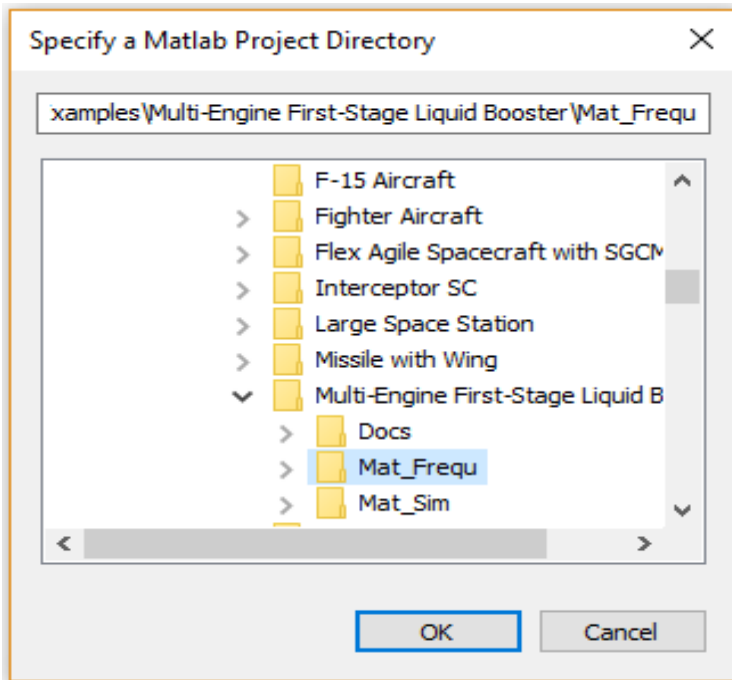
Specify a Matlab Project Directory

xamples\Multi-Engine First-Stage Liquid Booster\Mat_Frequ

F-15 Aircraft
Fighter Aircraft
Flex Agile Spacecraft with SGCM
Interceptor SC
Large Space Station
Missile with Wing
Multi-Engine First-Stage Liquid B
Docs
Mat_Frequ
Mat_Sim

OK
Cancel